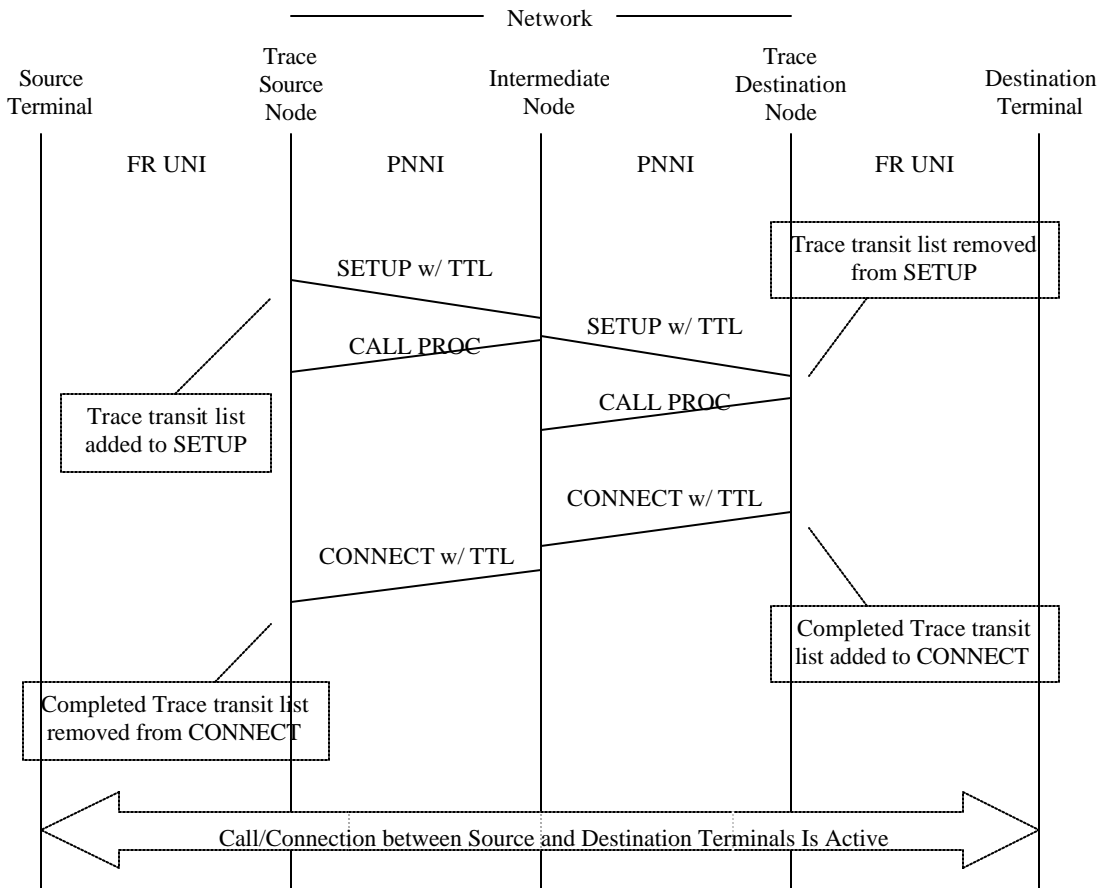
Network

Source Terminal

Trace Source Node

Intermediate Node

Trace Destination Node

Destination Terminal

FR UNI

PNNI

PNNI

FR UNI

Trace transit list removed from SETUP

SETUP w/ TTL

SETUP w/ TTL

CALL PROC

Trace transit list added to SETUP

CALL PROC

CONNECT w/ TTL

CONNECT w/ TTL

Completed Trace transit list added to CONNECT

Completed Trace transit list removed from CONNECT

Call/Connection between Source and Destination Terminals Is Active